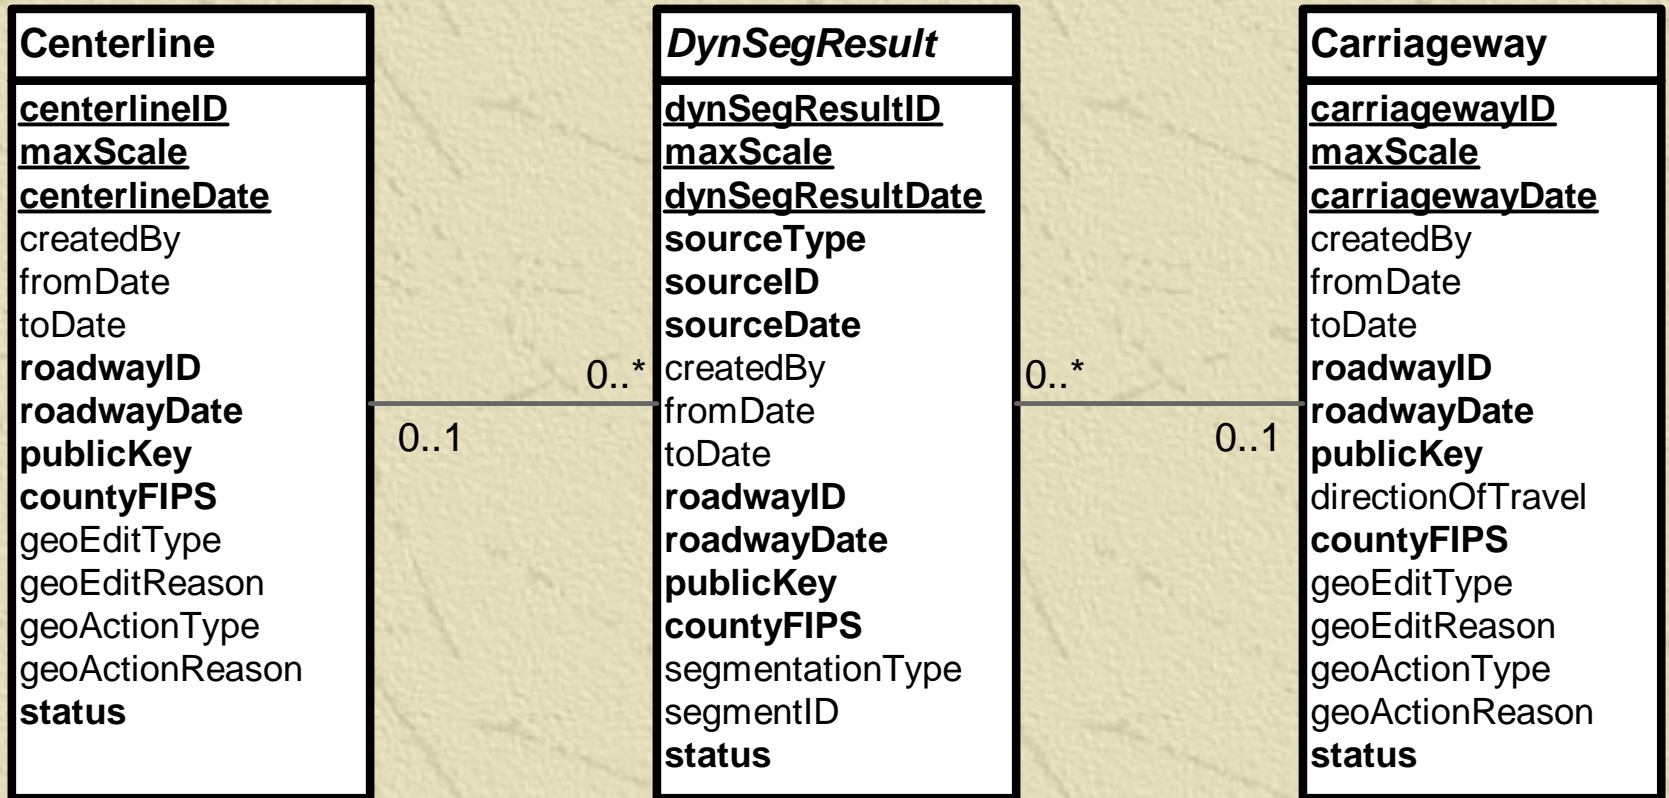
Centerline

centerlineID
maxScale
centerlineDate
createdBy
fromDate
toDate
roadwayID
roadwayDate
publicKey
countyFIPS
geoEditType
geoEditReason
geoActionType
geoActionReason
status

0..1

0..*

DynSegResult

dynSegResultID
maxScale
dynSegResultDate
sourceType
sourceID
sourceDate
createdBy
fromDate
toDate
roadwayID
roadwayDate
publicKey
countyFIPS
segmentationType
segmentID
status

0..*

0..1

Carriageway

carriagewayID
maxScale
carriagewayDate
createdBy
fromDate
toDate
roadwayID
roadwayDate
publicKey
directionOfTravel
countyFIPS
geoEditType
geoEditReason
geoActionType
geoActionReason
status